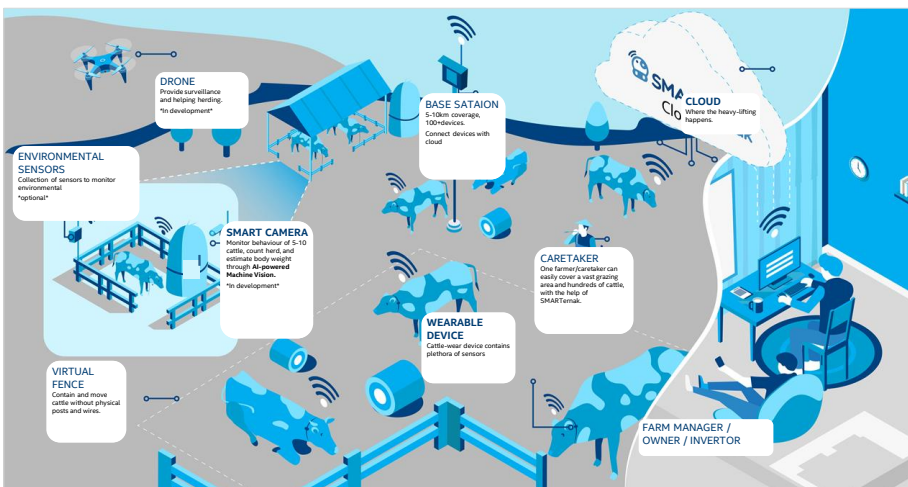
DRONE
Provide surveillance and helping herding.
*In development*

BASE SATAION
5-10km coverage, 100+devices.
Connect devices with cloud

SMAR
Clo

CLOUD
Where the heavy-lifting happens.

ENVIRONMENTAL SENSORS
Collection of sensors to monitor environmental
*optional*

SMART CAMERA
Monitor behaviour of 5-10 cattle, count herd, and estimate body weight through AI-powered Machine Vision.
*In development*

CARETAKER
One farmer/caretaker can easily cover a vast grazing area and hundreds of cattle, with the help of SMARTernak.

WEARABLE DEVICE
Cattle-wear device contains plethora of sensors

VIRTUAL FENCE
Contain and move cattle without physical posts and wires.

FARM MANAGER / OWNER / INVERTOR